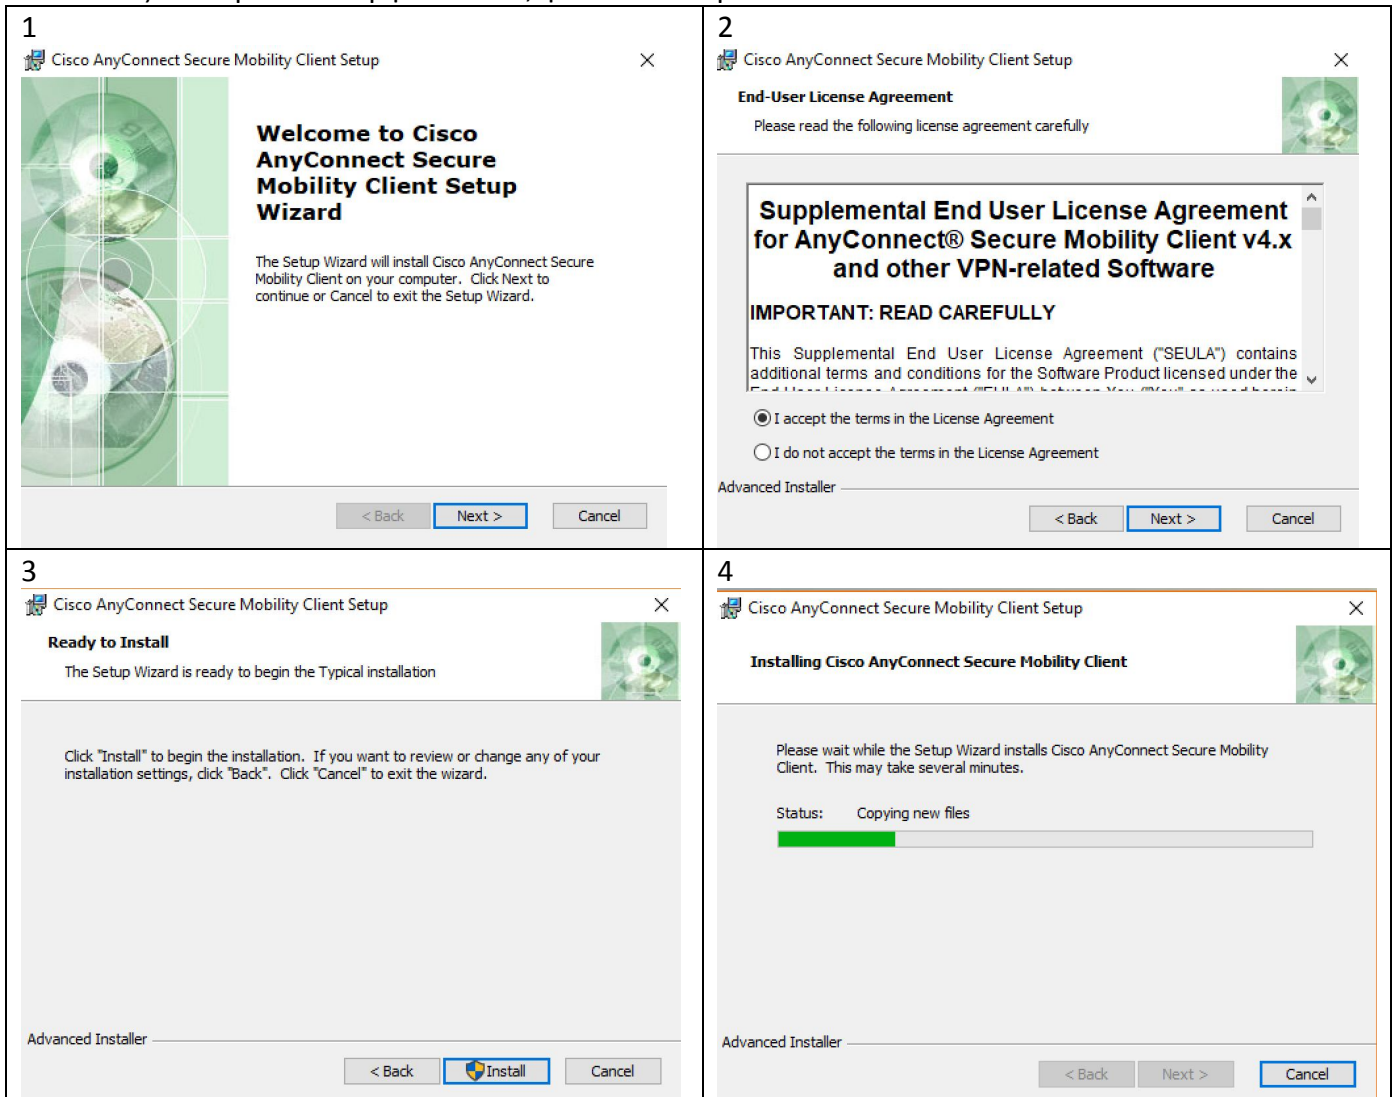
1

Cisco AnyConnect Secure Mobility Client Setup

Welcome to Cisco AnyConnect Secure Mobility Client Setup Wizard

The Setup Wizard will install Cisco AnyConnect Secure Mobility Client on your computer. Click Next to continue or Cancel to exit the Setup Wizard.

< Back | Next > | Cancel

2

Cisco AnyConnect Secure Mobility Client Setup

End-User License Agreement

Please read the following license agreement carefully

Supplemental End User License Agreement for AnyConnect® Secure Mobility Client v4.x and other VPN-related Software

IMPORTANT: READ CAREFULLY

This Supplemental End User License Agreement ("SEULA") contains additional terms and conditions for the Software Product licensed under the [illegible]

I accept the terms in the License Agreement

I do not accept the terms in the License Agreement

Advanced Installer

< Back | Next > | Cancel

3

Cisco AnyConnect Secure Mobility Client Setup

Ready to Install

The Setup Wizard is ready to begin the Typical installation

Click "Install" to begin the installation. If you want to review or change any of your installation settings, click "Back". Click "Cancel" to exit the wizard.

Advanced Installer

< Back | Install | Cancel

4

Cisco AnyConnect Secure Mobility Client Setup

Installing Cisco AnyConnect Secure Mobility Client

Please wait while the Setup Wizard installs Cisco AnyConnect Secure Mobility Client. This may take several minutes.

Status: Copying new files

Advanced Installer

< Back | Next > | Cancel